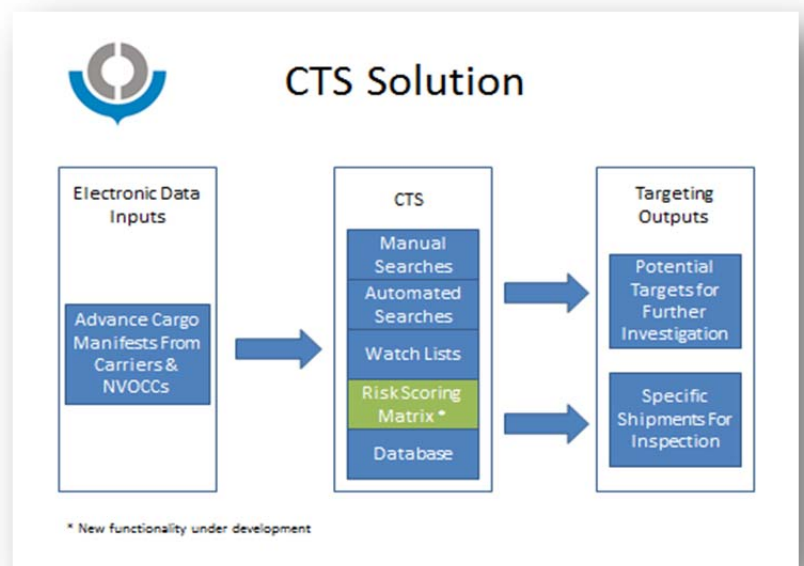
CTS Solution

Electronic Data Inputs

Advance Cargo Manifests From Carriers & NVOCCs

CTS

Manual Searches

Automated Searches

Watch Lists

Risk Scoring Matrix *

Database

Targeting Outputs

Potential Targets for Further Investigation

Specific Shipments For Inspection

* New functionality under development